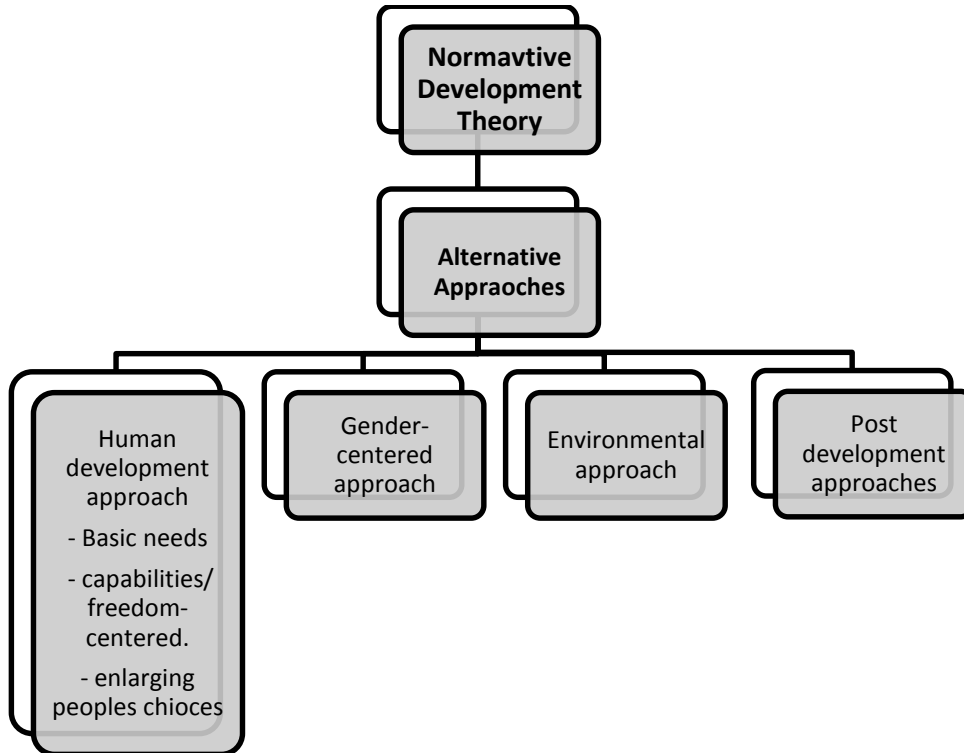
Normavtive Development Theory

Alternative Appraoches

Human development approach
- Basic needs
- capabilities/ freedom-centered.
- enlarging peoples chioces

Gender-centered approach

Environmental approach

Post development approaches